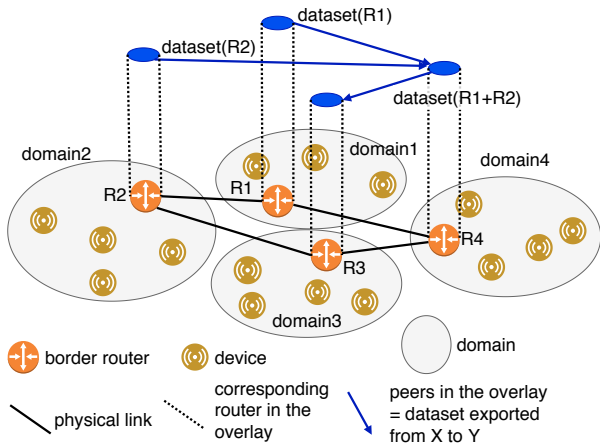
dataset(R1)

dataset(R2)

dataset(R1+R2)

domain2

domain1

domain4

R1

R2

R4

R3

domain3

border router

device

domain

physical link

corresponding router in the overlay

peers in the overlay = dataset exported from X to Y